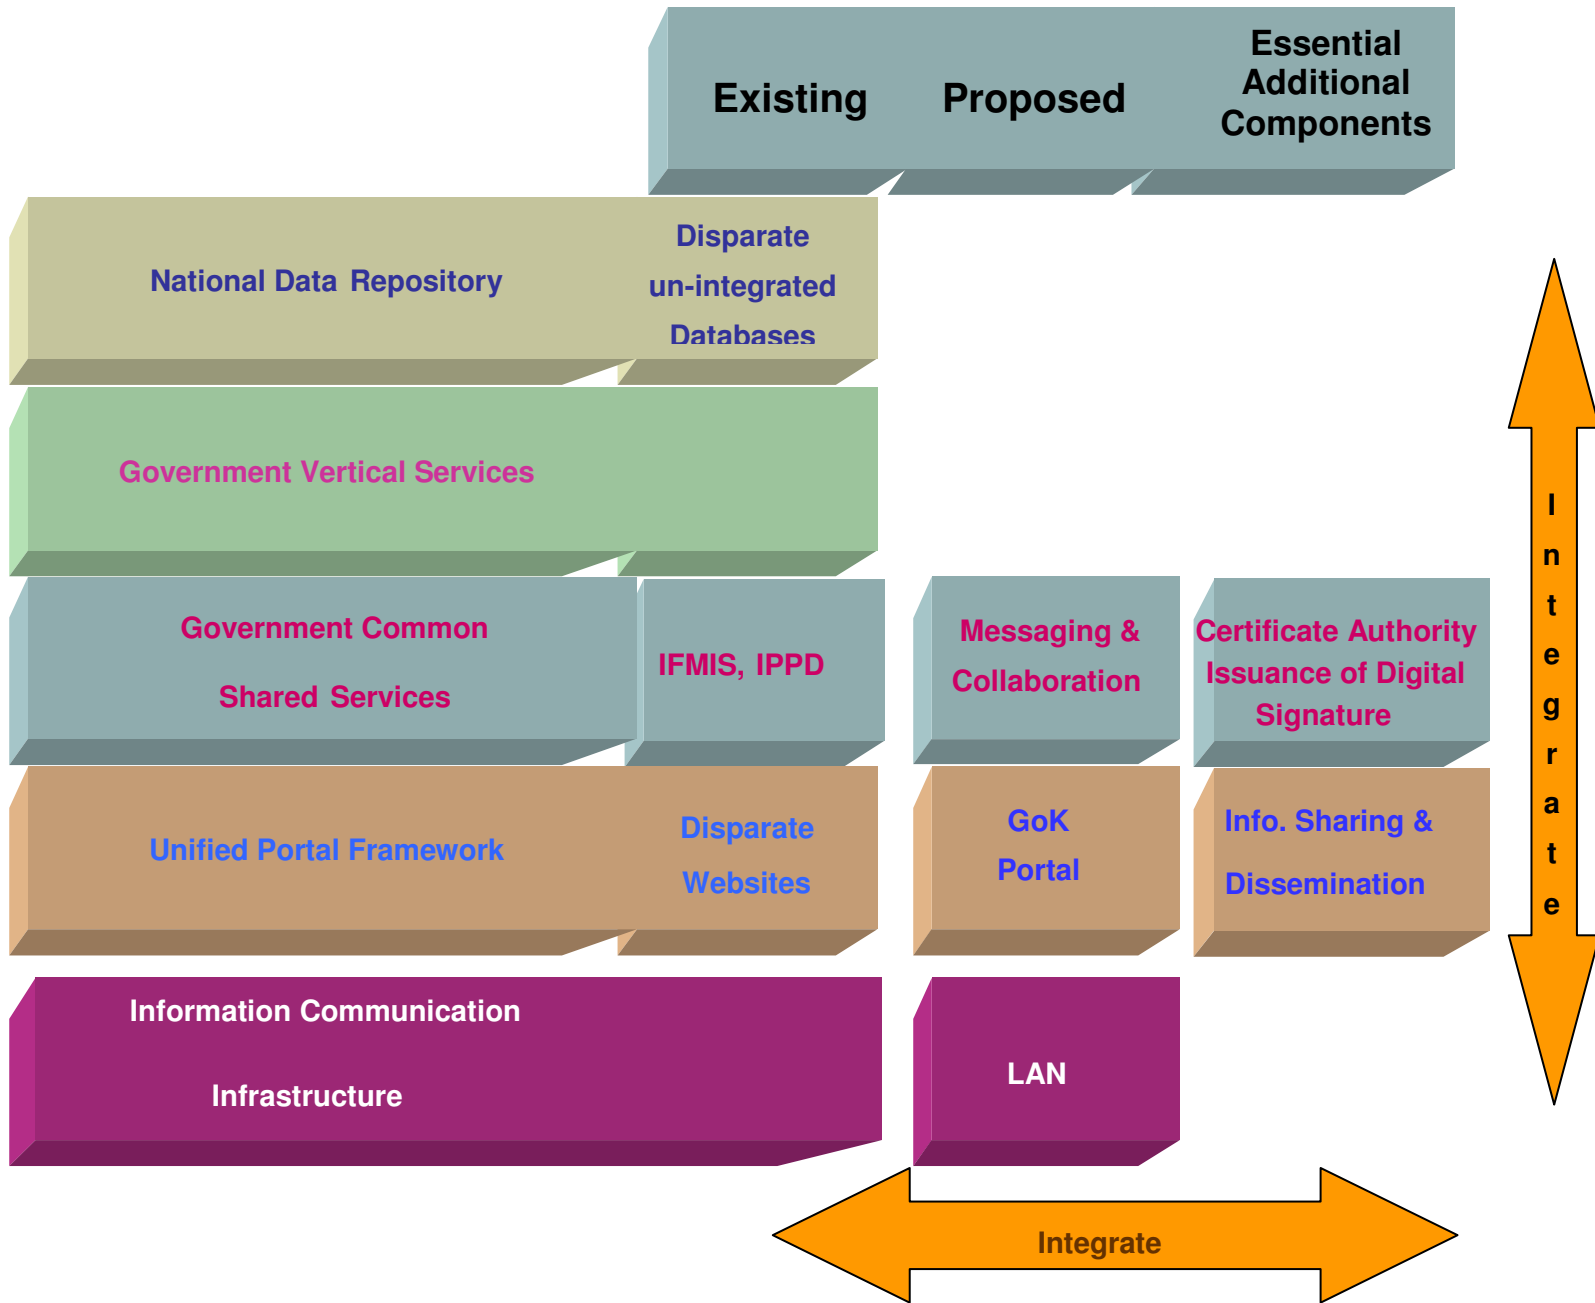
Existing

Proposed

Essential Additional Components

National Data Repository

Disparate un-integrated Databases

Government Vertical Services

Government Common Shared Services

IFMIS, IPPD

Messaging & Collaboration

Certificate Authority Issuance of Digital Signature

Unified Portal Framework

Disparate Websites

GoK Portal

Info. Sharing & Dissemination

Information Communication Infrastructure

LAN

Integrate

Integrate